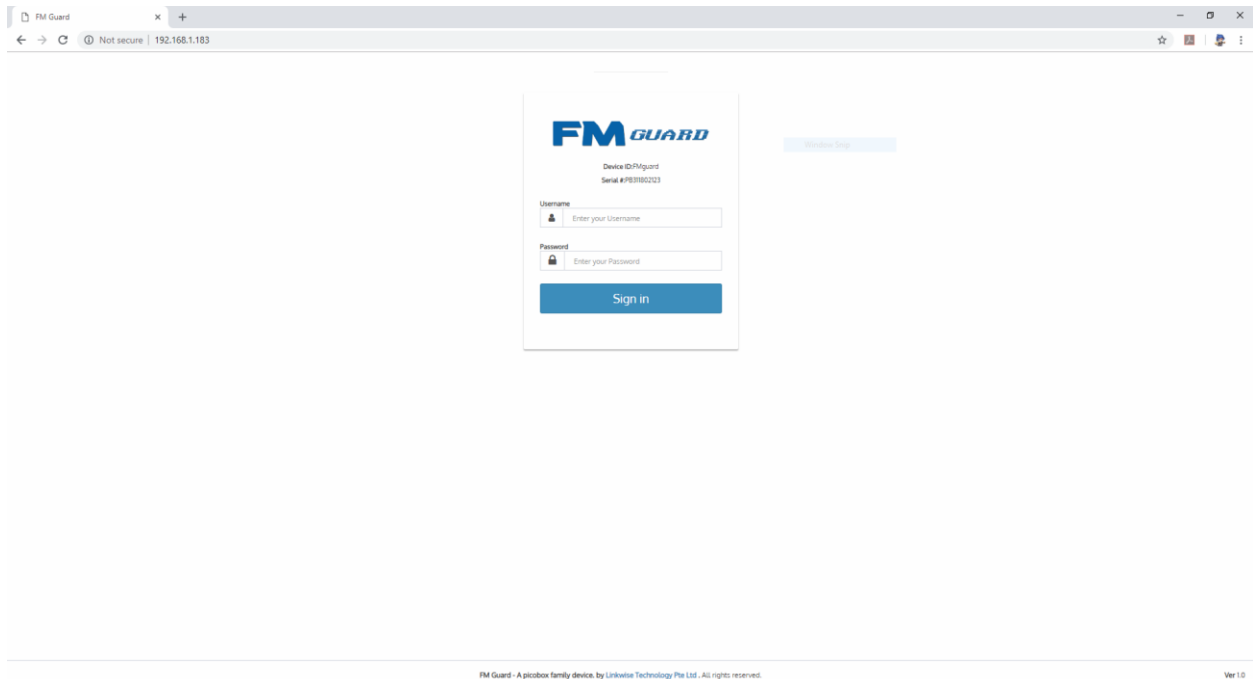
FM Guard

Not secure | 192.168.1.183

FM GUARD

Device ID:FMguard

Serial #:PB311802123

Username

Enter your Username

Password

Enter your Password

Sign in

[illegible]

FM Guard - A picobox family device, by Linkwise Technology Pte Ltd . ALL rights reserved.

Ver 1.0